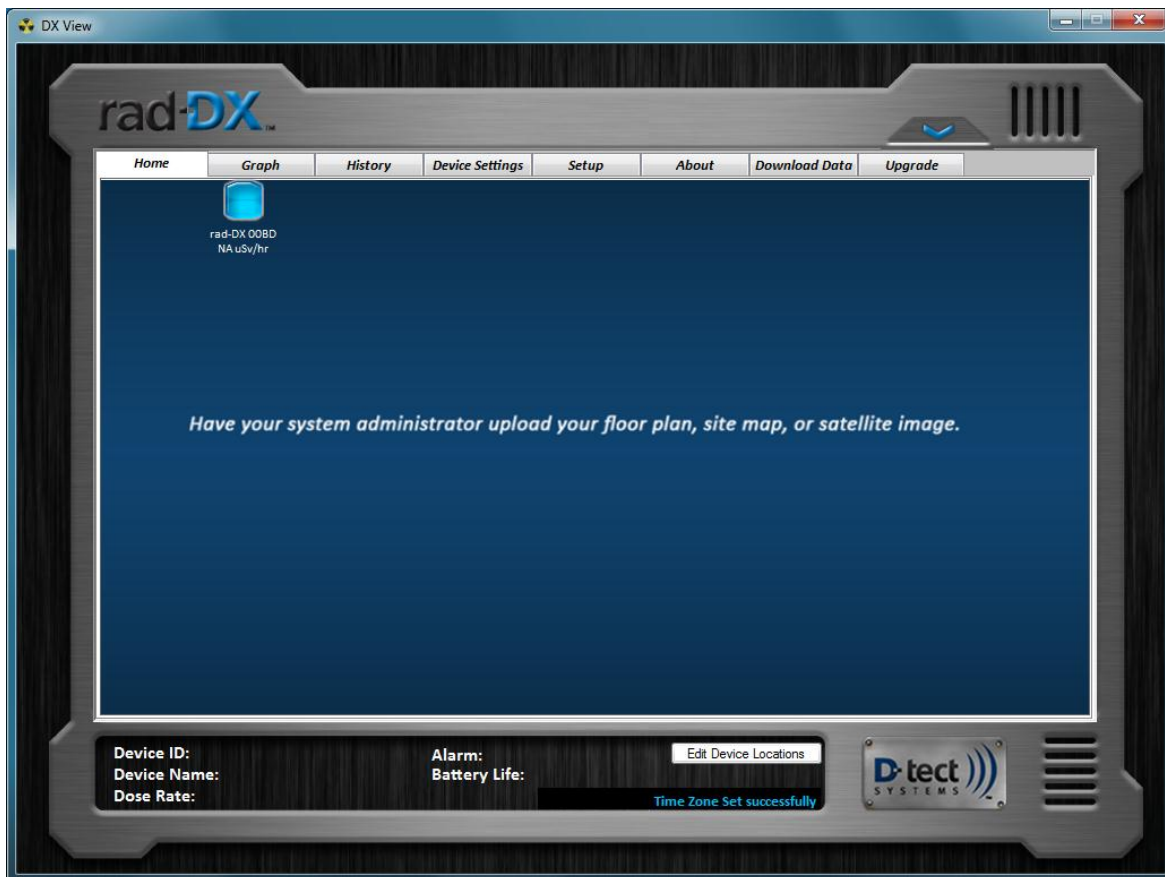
DX View

rad-DX™

Home
Graph
History
Device Settings
Setup
About
Download Data
Upgrade

rad-DX 00BD
NA uSv/hr

Have your system administrator upload your floor plan, site map, or satellite image.

Device ID:
Device Name:
Dose Rate:

Alarm:
Battery Life:

Edit Device Locations

Time Zone Set successfully

D-tect SYSTEMS